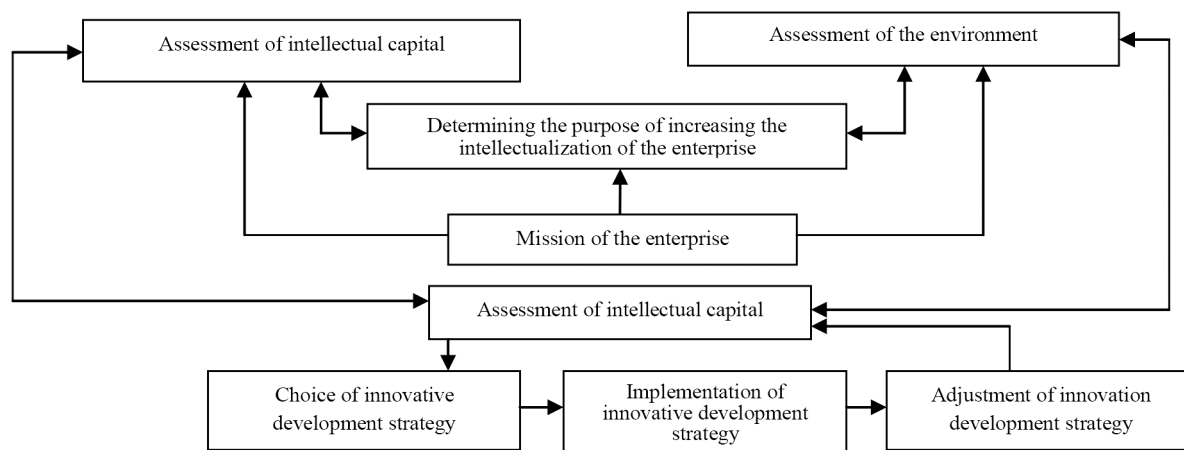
Assessment of intellectual capital

Assessment of the environment

Determining the purpose of increasing the intellectualization of the enterprise

Mission of the enterprise

Assessment of intellectual capital

Choice of innovative development strategy

Implementation of innovative development strategy

Adjustment of innovation development strategy